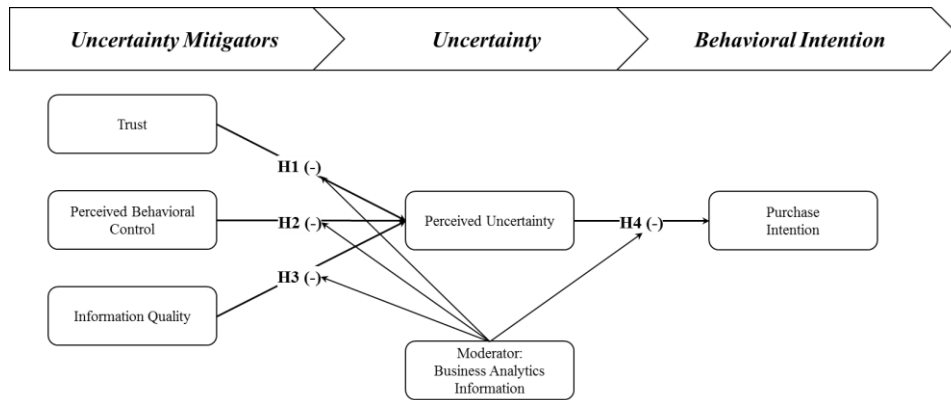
Uncertainty Mitigators

Uncertainty

Behavioral Intention

Trust

Perceived Behavioral Control

Information Quality

H1 (-)

H2 (-)

H3 (-)

Perceived Uncertainty

H4 (-)

Purchase Intention

Moderator: Business Analytics Information